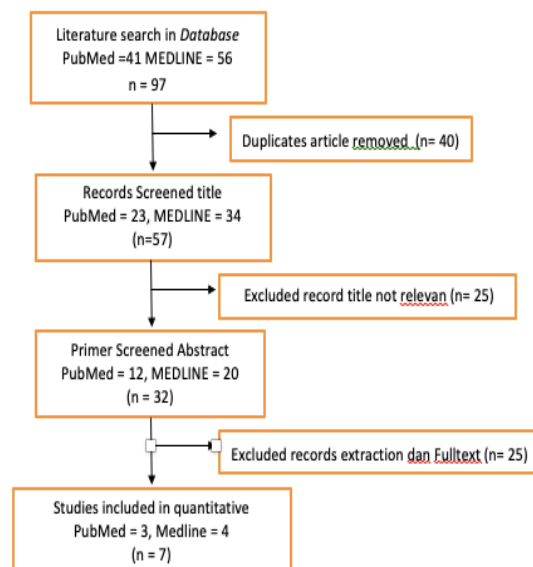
Literature search in *Database*
PubMed =41 MEDLINE = 56
n = 97

Duplicates article removed (n= 40)

Records Screened title
PubMed = 23, MEDLINE = 34
(n=57)

Excluded record title not relevan (n= 25)

Primer Screened Abstract
PubMed = 12, MEDLINE = 20
(n = 32)

Excluded records extraction dan Fulltext (n= 25)

Studies included in quantitative
PubMed = 3, Medline = 4
(n = 7)